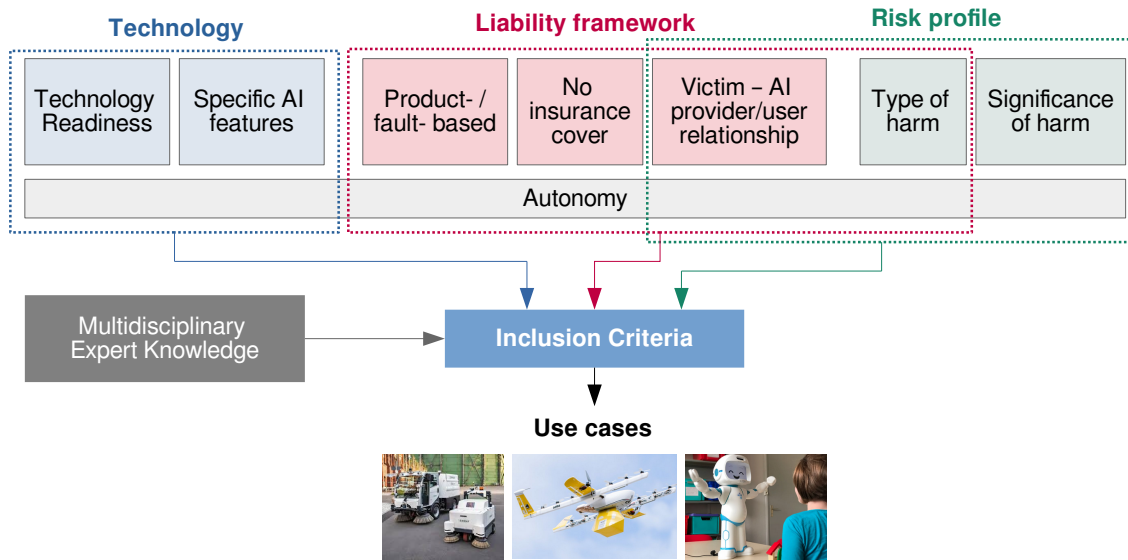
Technology

Liability framework

Risk profile

Technology Readiness

Specific AI features

Product- / fault- based

No insurance cover

Victim – AI provider/user relationship

Type of harm

Significance of harm

Autonomy

Multidisciplinary Expert Knowledge

Inclusion Criteria

Use cases